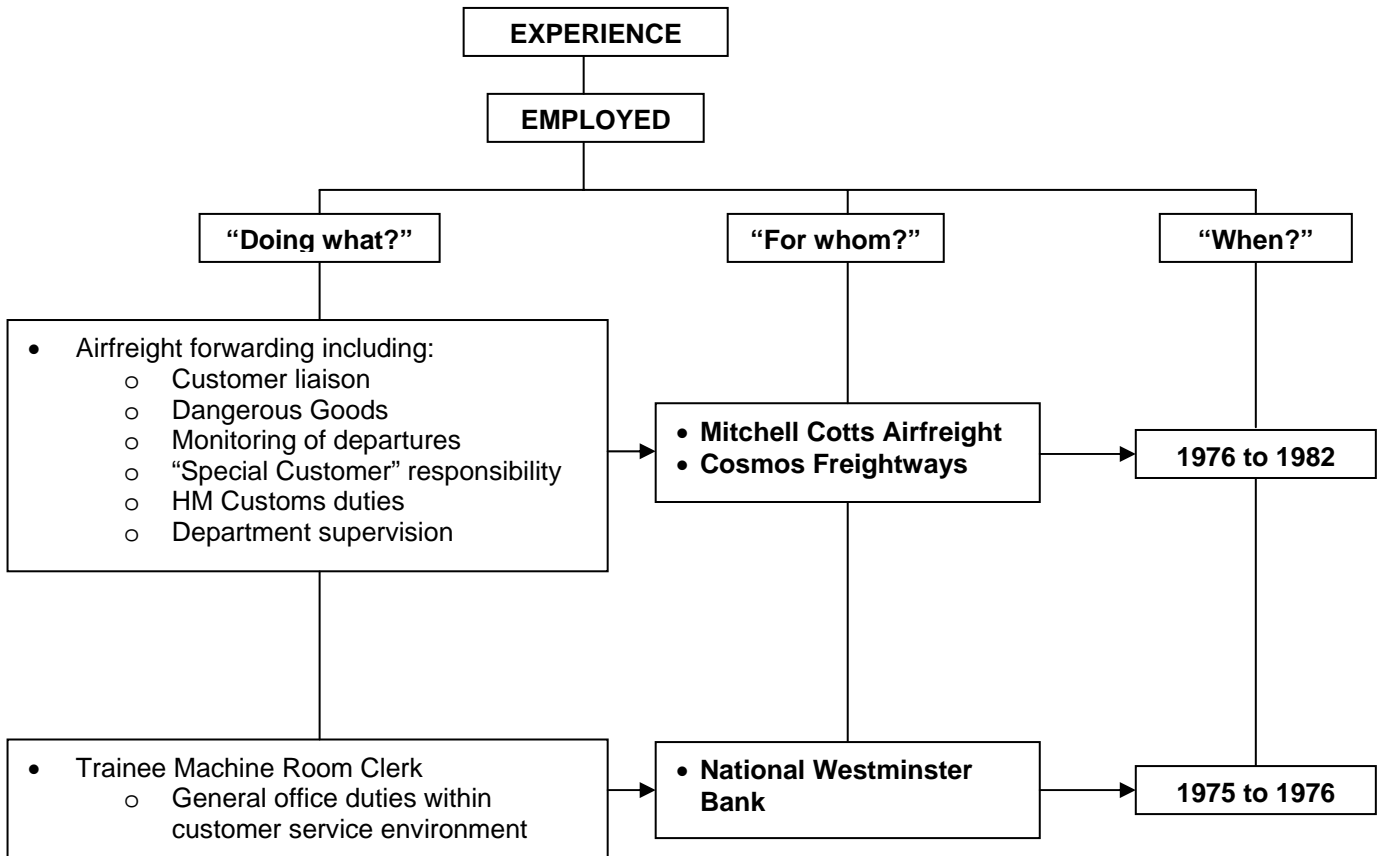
EXPERIENCE

EMPLOYED

"Doing what?"

"For whom?"

"When?"

- Airfreight forwarding including:
  - Customer liaison
  - Dangerous Goods
  - Monitoring of departures
  - "Special Customer" responsibility
  - HM Customs duties
  - Department supervision

- **Mitchell Cotts Airfreight**
- **Cosmos Freightways**

**1976 to 1982**

- Trainee Machine Room Clerk
  - General office duties within customer service environment

- **National Westminster Bank**

**1975 to 1976**